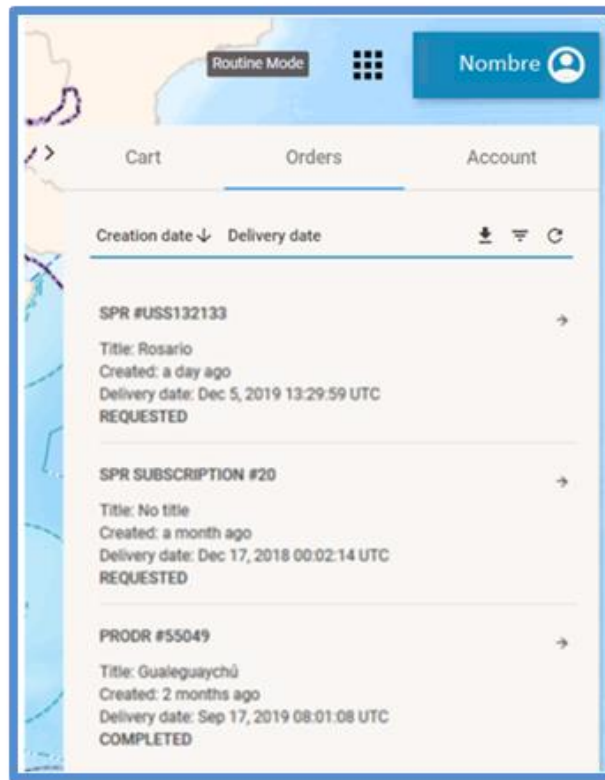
Routine Mode

Nombre

Cart

Orders

Account

Creation date ↓ Delivery date

SPR #USS132133

Title: Rosario
Created: a day ago
Delivery date: Dec 5, 2019 13:29:59 UTC
REQUESTED

SPR SUBSCRIPTION #20

Title: No title
Created: a month ago
Delivery date: Dec 17, 2018 00:02:14 UTC
REQUESTED

PRODR #55049

Title: Gualeguaychú
Created: 2 months ago
Delivery date: Sep 17, 2019 08:01:08 UTC
COMPLETED